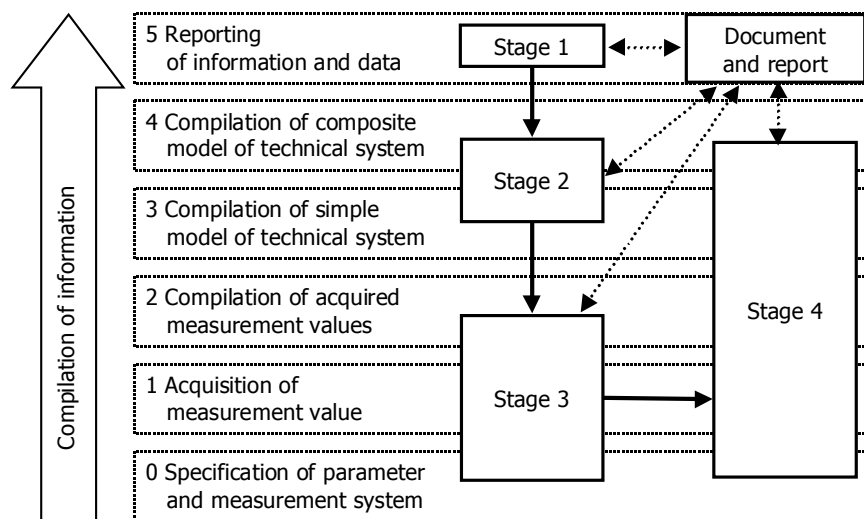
Compilation of information

5 Reporting of information and data

4 Compilation of composite model of technical system

3 Compilation of simple model of technical system

2 Compilation of acquired measurement values

1 Acquisition of measurement value

0 Specification of parameter and measurement system

Stage 1

Document and report

Stage 2

Stage 3

Stage 4